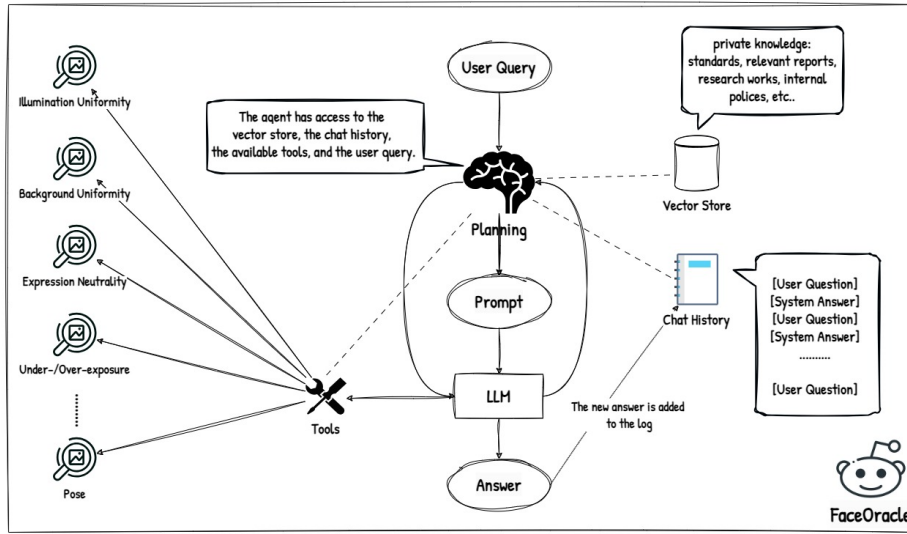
Illumination Uniformity

Background Uniformity

Expression Neutrality

Under-/Over-exposure

Pose

The agent has access to the vector store, the chat history, the available tools, and the user query.

User Query

Planning

Prompt

LLM

Answer

Tools

private knowledge: standards, relevant reports, research works, internal polices, etc..

Vector Store

Chat History

[User Question]
[System Answer]
[User Question]
[System Answer]
..........
[User Question]

The new answer is added to the log

FaceOracle